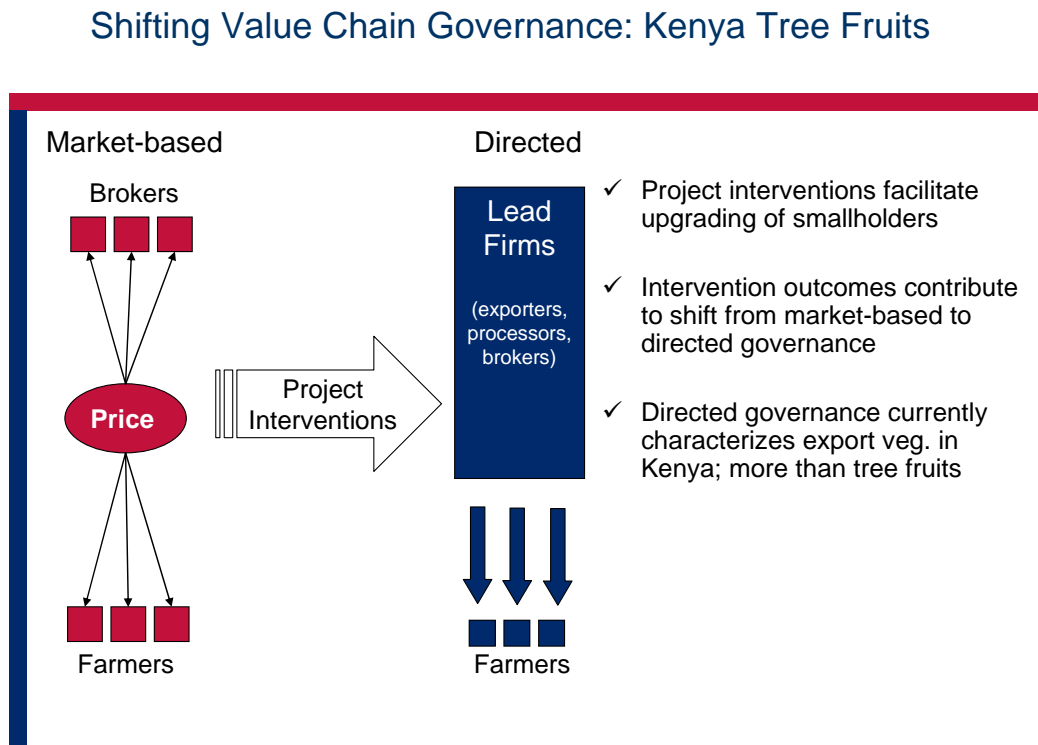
Shifting Value Chain Governance: Kenya Tree Fruits

Market-based

Brokers

Price

Farmers

Project Interventions

Directed

Lead Firms

(exporters, processors, brokers)

Farmers

✓ Project interventions facilitate upgrading of smallholders

✓ Intervention outcomes contribute to shift from market-based to directed governance

✓ Directed governance currently characterizes export veg. in Kenya; more than tree fruits